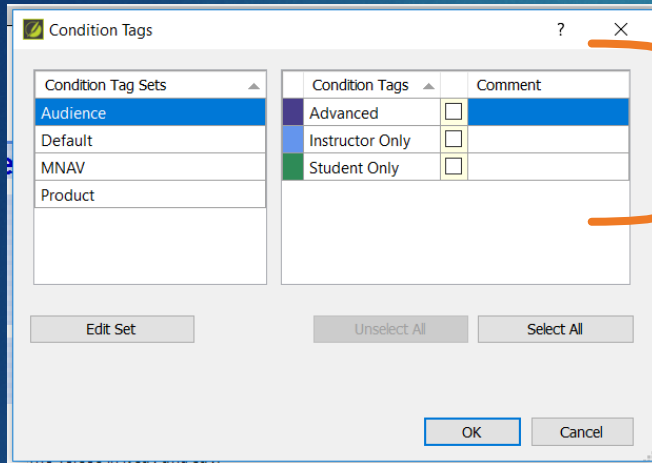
Condition Tags

?

| Condition Tag Sets |
|---|
| Audience |
| Default |
| MNAV |
| Product |

| Condition Tags | | Comment |
|---|---|---|
| Advanced | ☐ | |
| Instructor Only | ☐ | |
| Student Only | ☐ | |

Edit Set

Unselect All

Select All

OK

Cancel